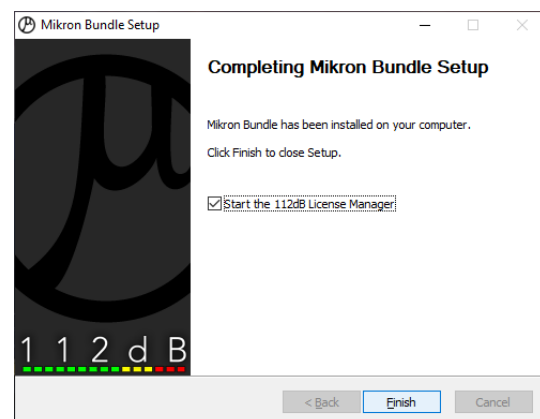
Mikron Bundle Setup

Completing Mikron Bundle Setup

Mikron Bundle has been installed on your computer.

Click Finish to close Setup.

☑ Start the 112dB License Manager

1 1 2 d B

< Back

Finish

Cancel